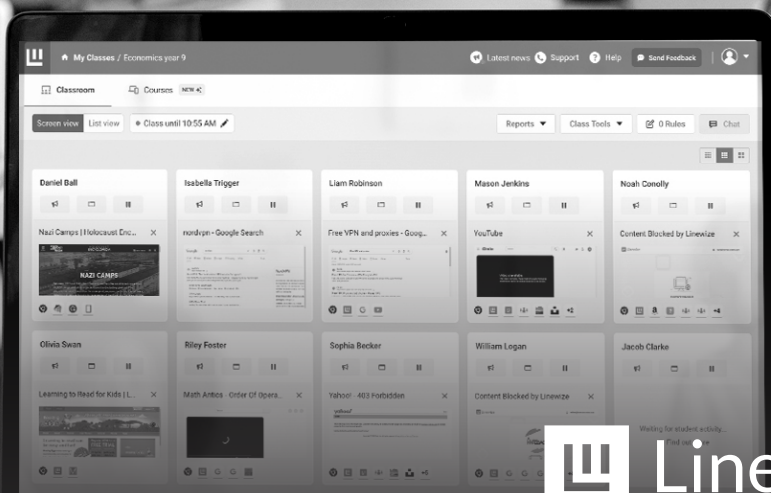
My Classes / Economics year 9

Latest news Support Help Send Feedback

Classroom Courses NEW

Screen view List view Class until 10:55 AM

Reports Class Tools 0 Rules Chat

Daniel Ball
Nazi Camps | Holocaust Enc...
NAZI CAMPS

Isabella Trigger
nordvpn - Google Search

Liam Robinson
Free VPN and proxies - Goog...

Mason Jenkins
YouTube

Noah Conolly
Content Blocked by Linewize

Olivia Swan
Learning to Read for Kids | L...

Riley Foster
Math Antics - Order Of Opera...

Sophia Becker
Yahoo! - 403 Forbidden

William Logan
Content Blocked by Linewize

Jacob Clarke
Waiting for student activity...

Line